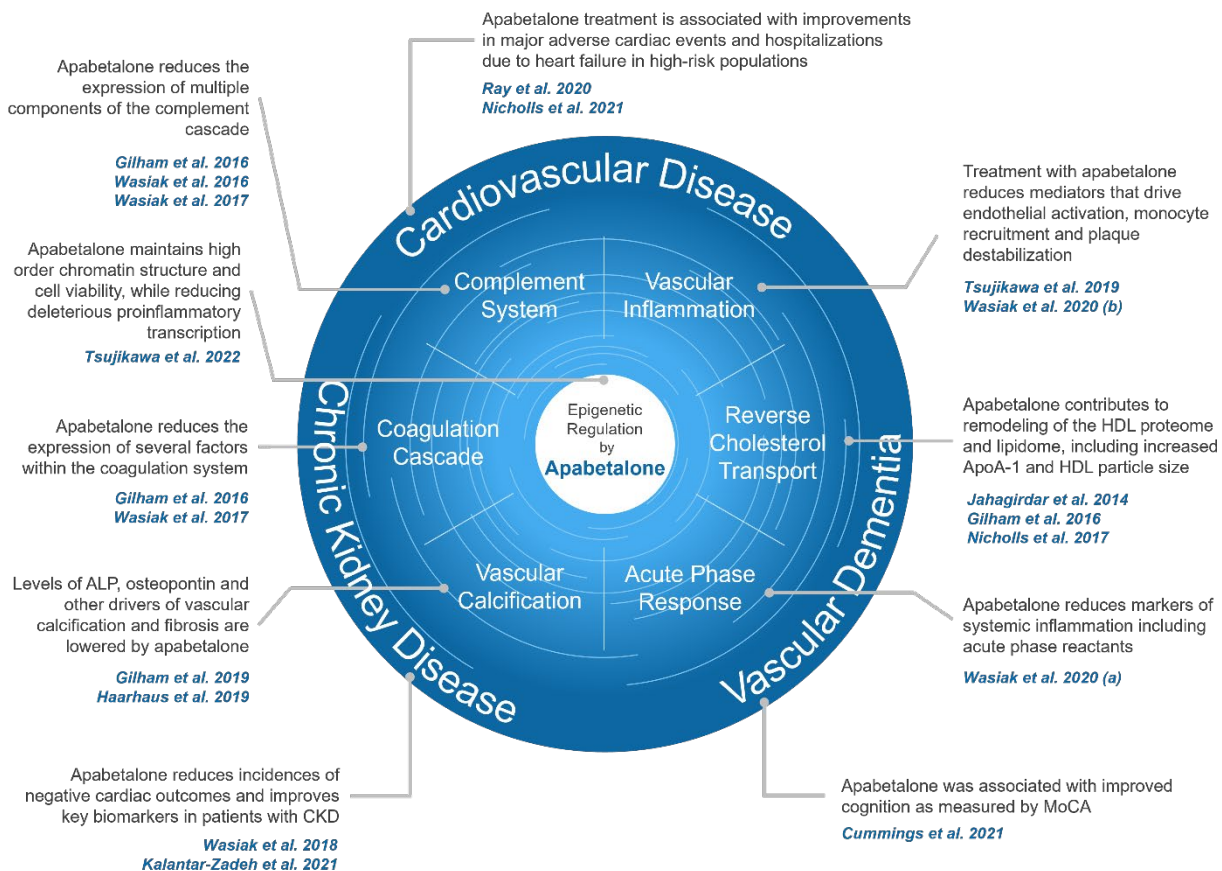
Apabetalone treatment is associated with improvements in major adverse cardiac events and hospitalizations due to heart failure in high-risk populations

Ray et al. 2020
Nicholls et al. 2021

Apabetalone reduces the expression of multiple components of the complement cascade

Gilham et al. 2016
Wasiak et al. 2016
Wasiak et al. 2017

Treatment with apabetalone reduces mediators that drive endothelial activation, monocyte recruitment and plaque destabilization

Tsujikawa et al. 2019
Wasiak et al. 2020 (b)

Apabetalone maintains high order chromatin structure and cell viability, while reducing deleterious proinflammatory transcription

Tsujikawa et al. 2022

Cardiovascular Disease

Complement System

Vascular Inflammation

Epigenetic Regulation by Apabetalone

Coagulation Cascade

Reverse Cholesterol Transport

Vascular Calcification

Acute Phase Response

Chronic Kidney Disease

Vascular Dementia

Apabetalone reduces the expression of several factors within the coagulation system

Gilham et al. 2016
Wasiak et al. 2017

Apabetalone contributes to remodeling of the HDL proteome and lipidome, including increased ApoA-1 and HDL particle size

Jahagirdar et al. 2014
Gilham et al. 2016
Nicholls et al. 2017

Levels of ALP, osteopontin and other drivers of vascular calcification and fibrosis are lowered by apabetalone

Gilham et al. 2019
Haarhaus et al. 2019

Apabetalone reduces markers of systemic inflammation including acute phase reactants

Wasiak et al. 2020 (a)

Apabetalone reduces incidences of negative cardiac outcomes and improves key biomarkers in patients with CKD

Wasiak et al. 2018
Kalantar-Zadeh et al. 2021

Apabetalone was associated with improved cognition as measured by MoCA

Cummings et al. 2021